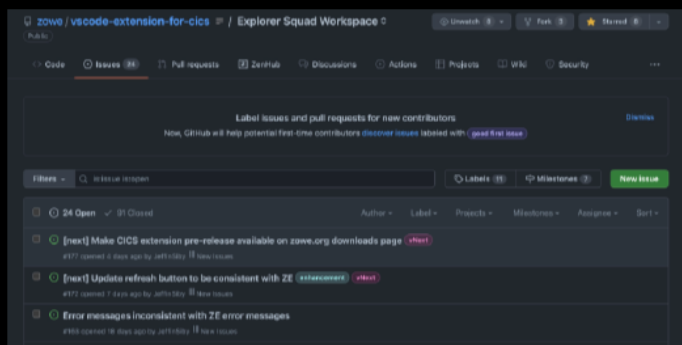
zowe / vscode-extension-for-cics / Explorer Squad Workspace

Public

Unwatch 8 | Fork 9 | Starred 8

Code | Issues 24 | Pull requests | ZenHub | Discussions | Actions | Projects | Wiki | Security | ...

Label issues and pull requests for new contributors

Now, GitHub will help potential first-time contributors discover issues labeled with good first issue

Dismiss

Filters | is:issue is:open | Labels 11 | Milestones 2 | New issue

24 Open ✓ 91 Closed | Author | Label | Projects | Milestones | Assignee | Sort

[next] Make CICS extension pre-release available on zowe.org downloads page #Next

#177 opened 4 days ago by JeffinSby New issues

[next] Update refresh button to be consistent with ZE enhancement #Next

#172 opened 7 days ago by JeffinSby New issues

Error messages inconsistent with ZE error messages

#169 opened 18 days ago by JeffinSby New issues